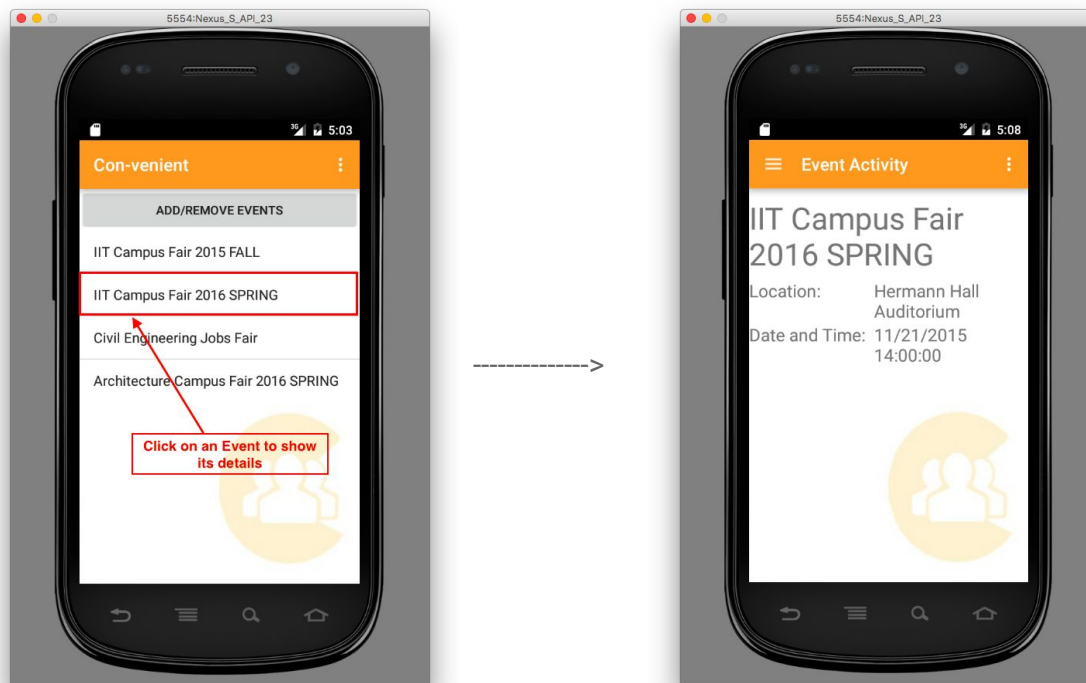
5554:Nexus_S_API_23

3G 5:03

Con-venient

ADD/REMOVE EVENTS

IIT Campus Fair 2015 FALL

IIT Campus Fair 2016 SPRING

Civil Engineering Jobs Fair

Architecture Campus Fair 2016 SPRING

Click on an Event to show its details

-------------->

5554:Nexus_S_API_23

3G 5:08

Event Activity

IIT Campus Fair 2016 SPRING

| Location: | Hermann Hall Auditorium |
|---|---|
| Date and Time: | 11/21/2015 14:00:00 |